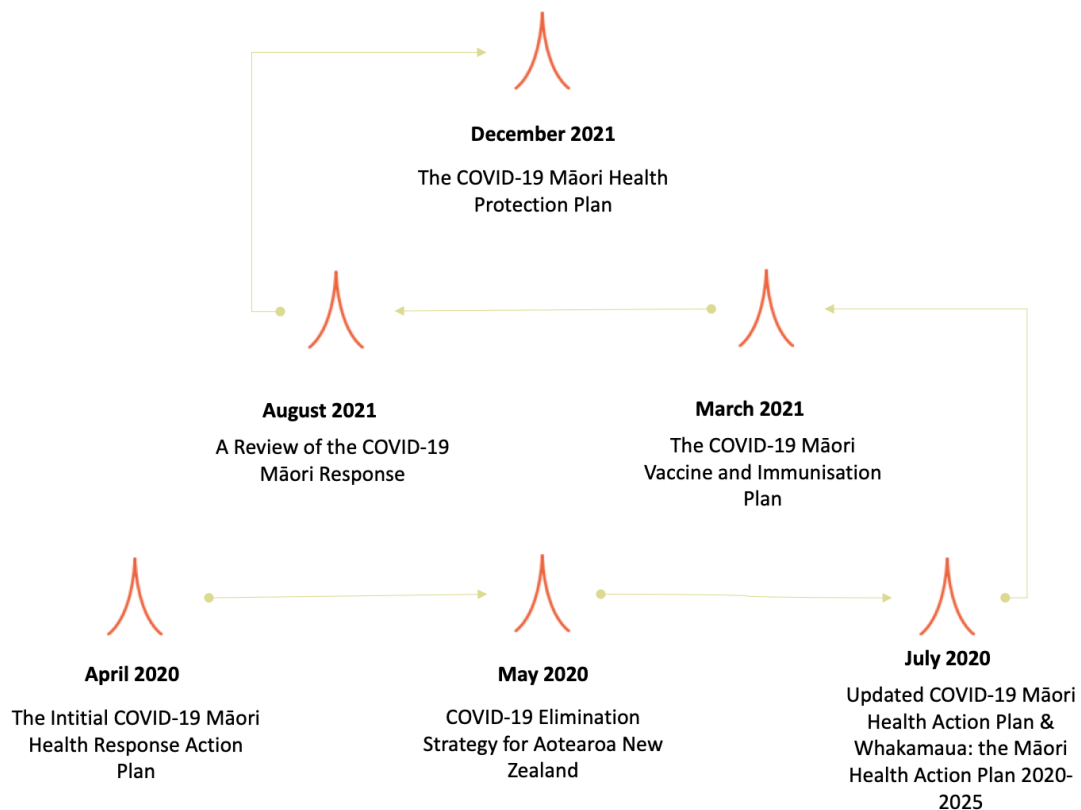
December 2021

The COVID-19 Māori Health Protection Plan

August 2021

A Review of the COVID-19 Māori Response

March 2021

The COVID-19 Māori Vaccine and Immunisation Plan

April 2020

The Intitial COVID-19 Māori Health Response Action Plan

May 2020

COVID-19 Elimination Strategy for Aotearoa New Zealand

July 2020

Updated COVID-19 Māori Health Action Plan & Whakamaua: the Māori Health Action Plan 2020-2025